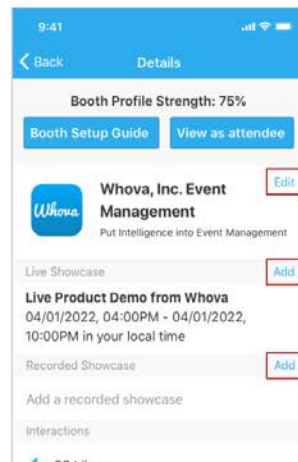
9:41

< Back Details

Booth Profile Strength: 75%

Booth Setup Guide

View as attendee

Whova

Whova, Inc. Event Management

Put Intelligence into Event Management

Edit

Live Showcase

Add

Live Product Demo from Whova

04/01/2022, 04:00PM - 04/01/2022, 10:00PM in your local time

Recorded Showcase

Add

Add a recorded showcase

Interactions

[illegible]